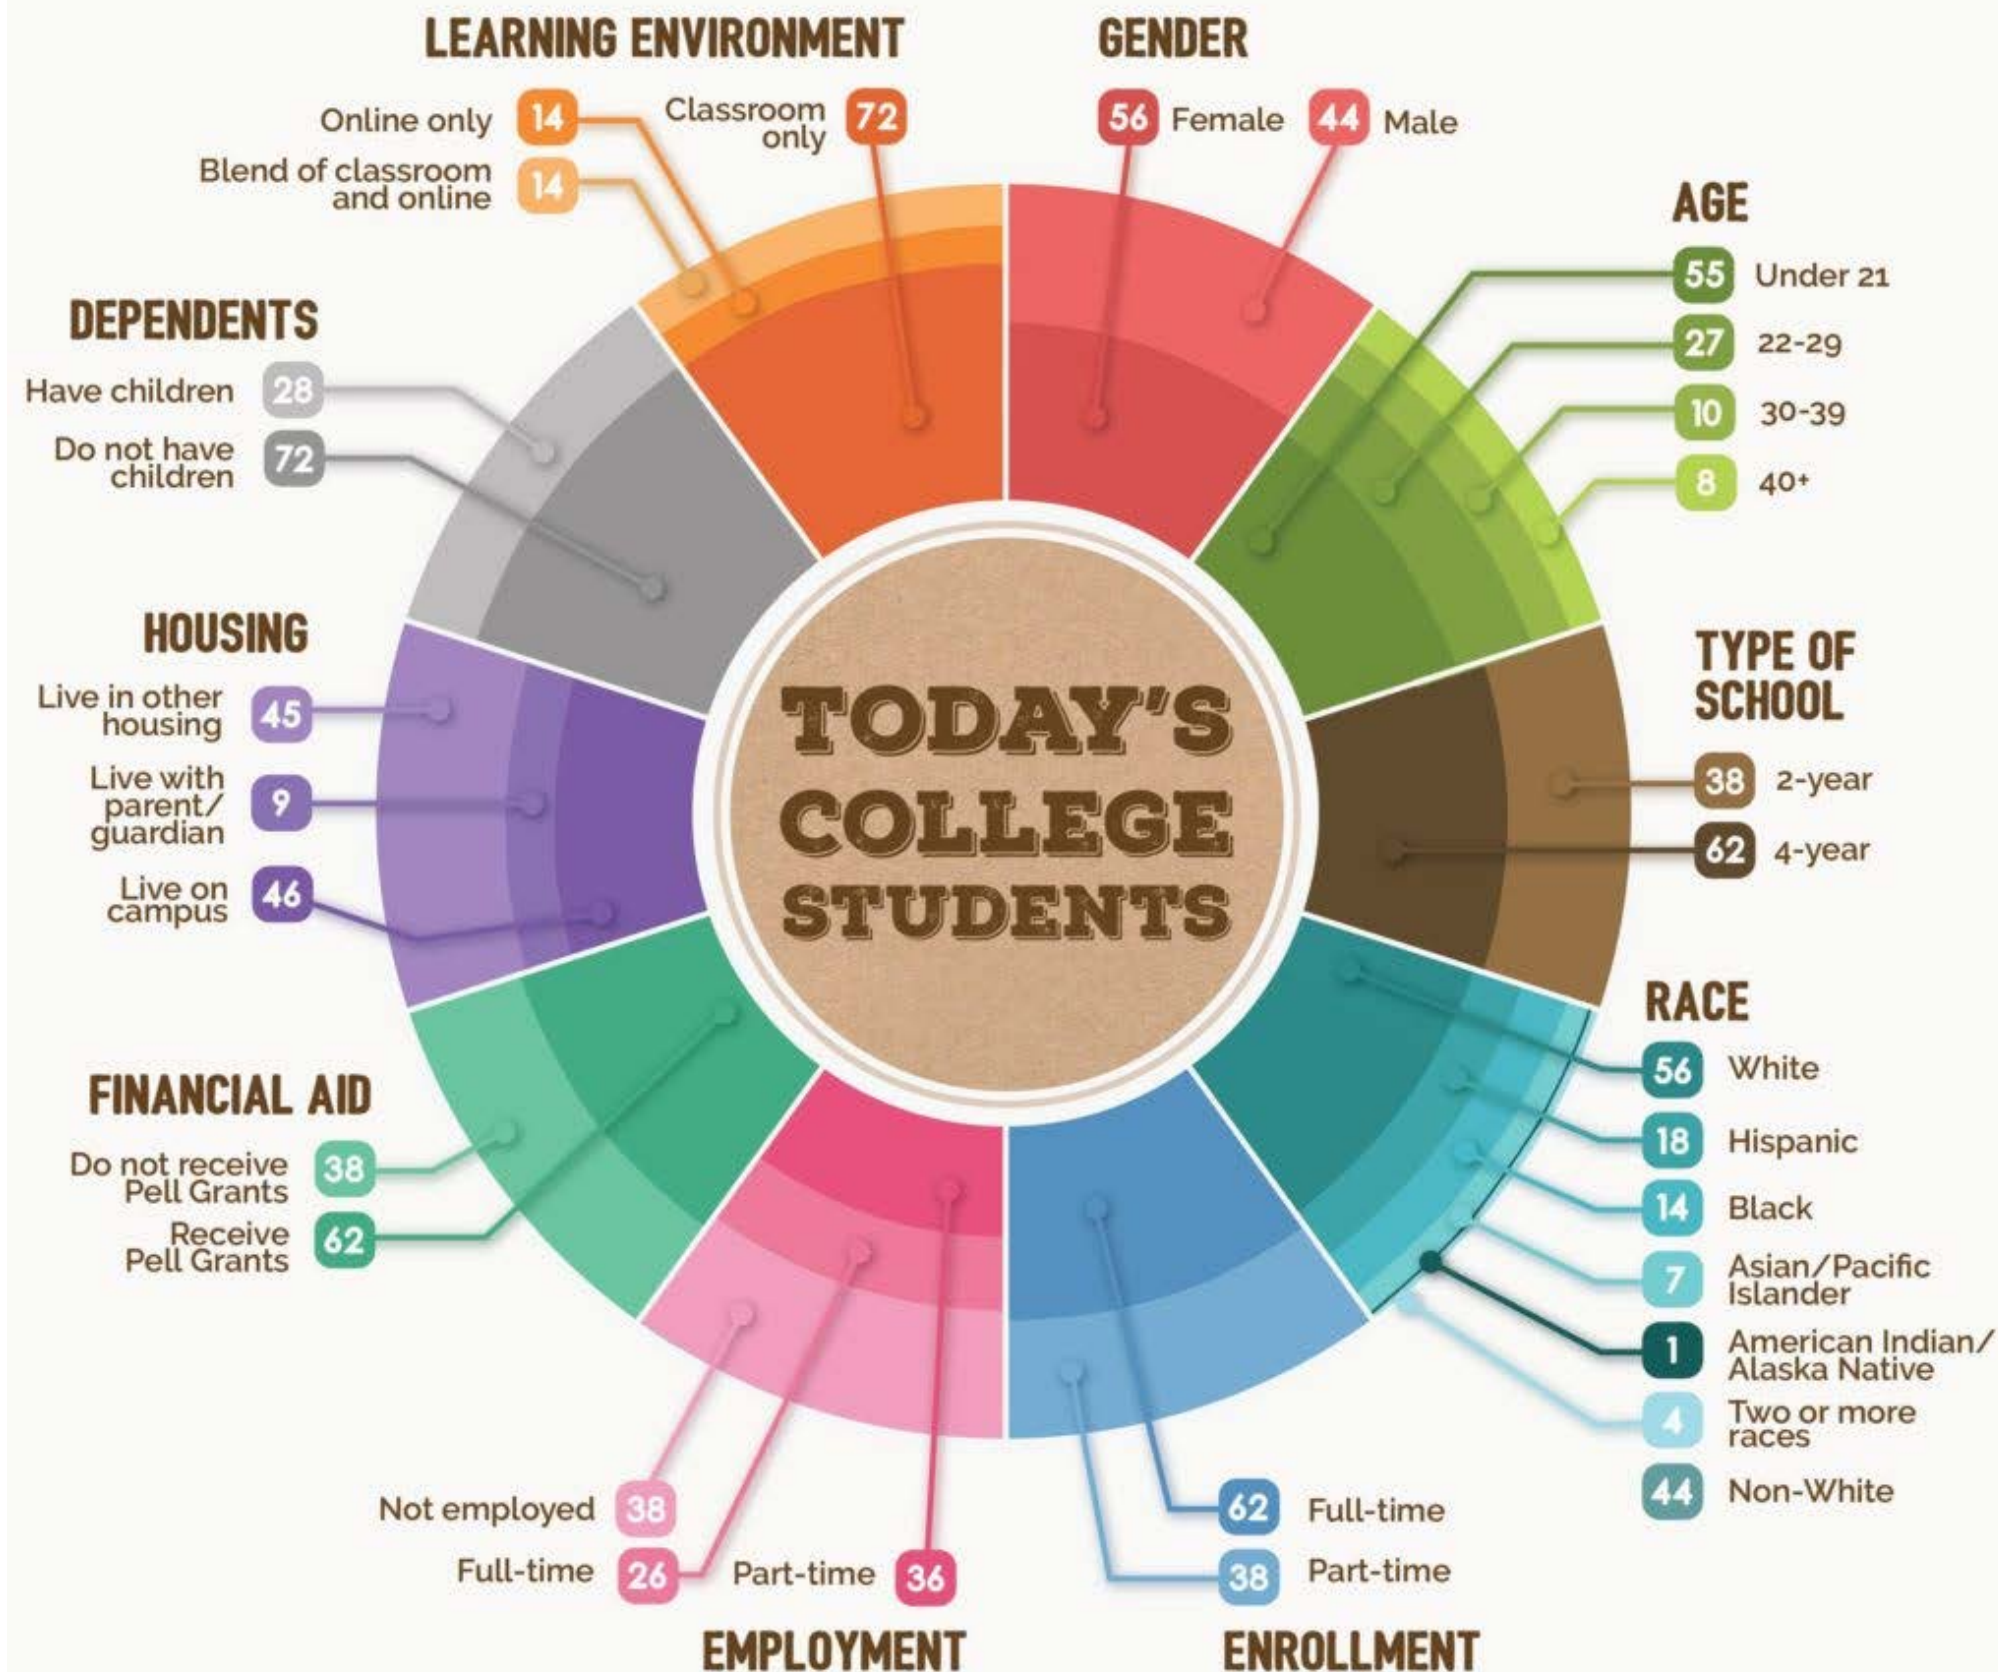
TODAY'S COLLEGE STUDENTS

LEARNING ENVIRONMENT
Online only 14
Blend of classroom and online 14
Classroom only 72

GENDER
56 Female
44 Male

AGE
55 Under 21
27 22-29
10 30-39
8 40+

TYPE OF SCHOOL
38 2-year
62 4-year

RACE
56 White
18 Hispanic
14 Black
7 Asian/Pacific Islander
1 American Indian/ Alaska Native
4 Two or more races
44 Non-White

ENROLLMENT
62 Full-time
38 Part-time

EMPLOYMENT
Not employed 38
Full-time 26
Part-time 36

FINANCIAL AID
Do not receive Pell Grants 38
Receive Pell Grants 62

HOUSING
Live in other housing 45
Live with parent/ guardian 9
Live on campus 46

DEPENDENTS
Have children 28
Do not have children 72